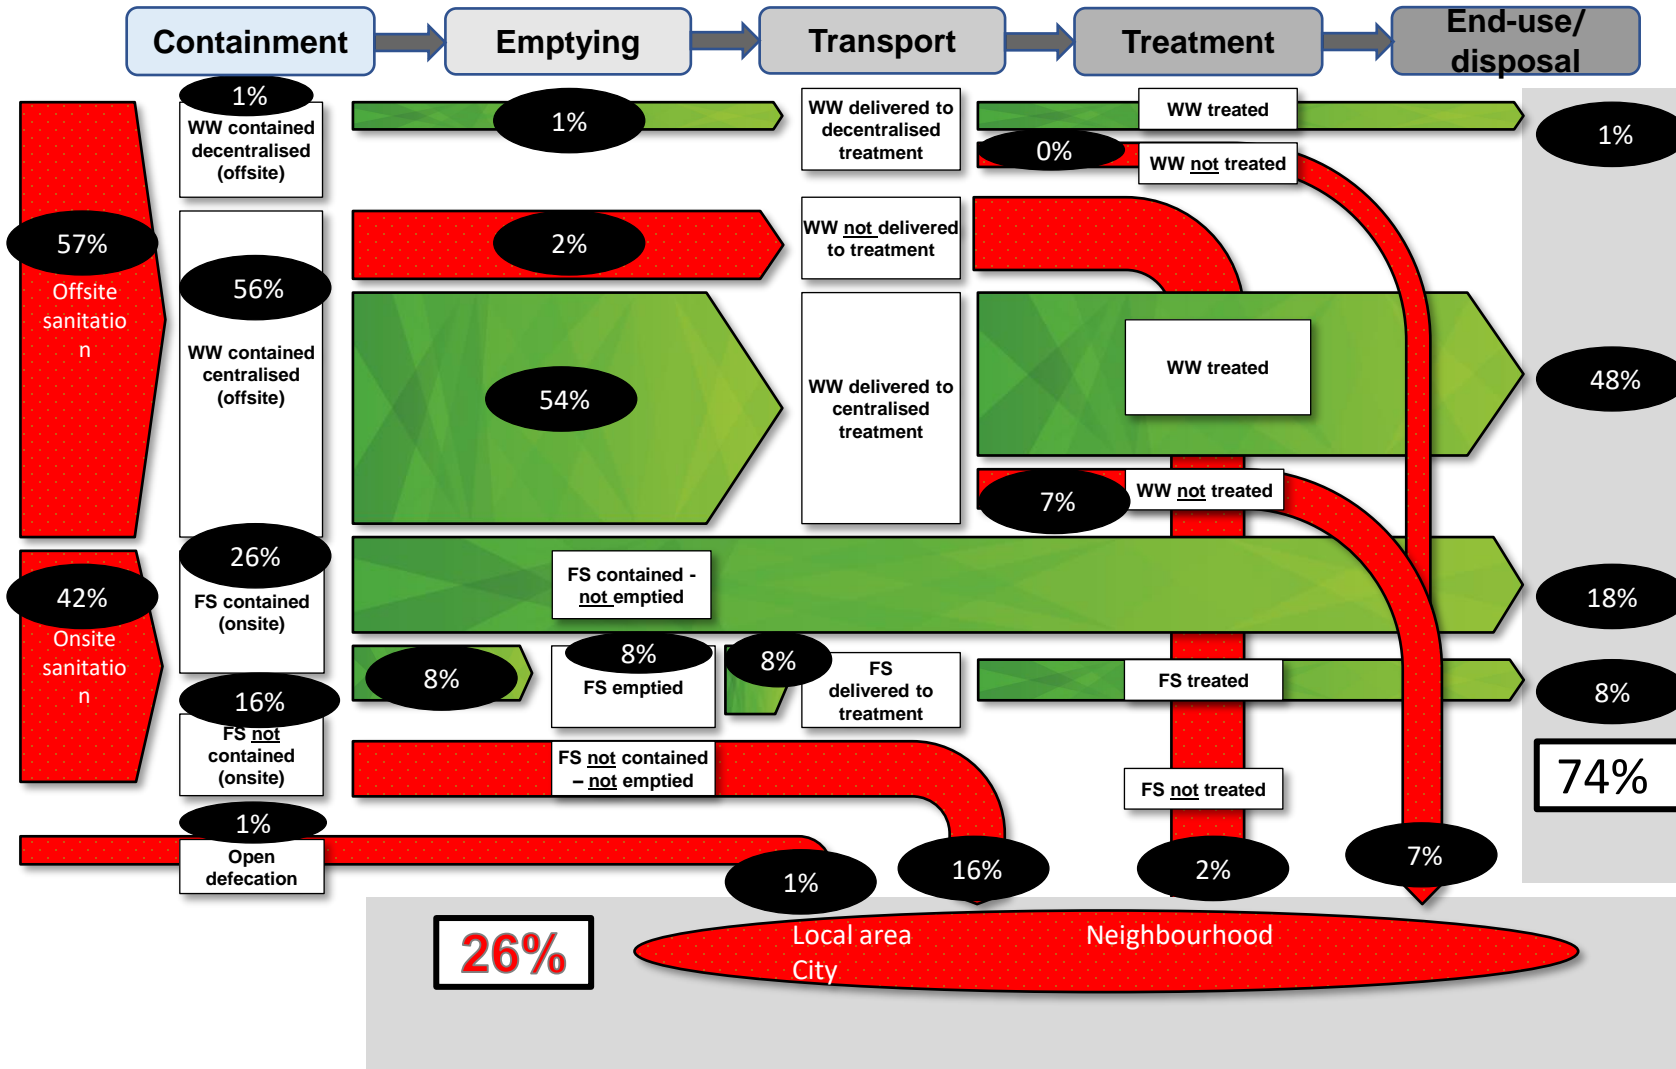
Containment

Emptying

Transport

Treatment

End-use/ disposal

57%
Offsite sanitation

1%
WW contained decentralised (offsite)

1%

WW delivered to decentralised treatment

WW treated

0%

WW not treated

1%

2%

WW not delivered to treatment

56%
WW contained centralised (offsite)

54%

WW delivered to centralised treatment

WW treated

48%

7%

WW not treated

42%
Onsite sanitation

26%
FS contained (onsite)

FS contained - not emptied

18%

8%

8%
FS emptied

8%

FS delivered to treatment

FS treated

8%

16%
FS not contained (onsite)

FS not contained – not emptied

74%

FS not treated

1%
Open defecation

1%

16%

2%

7%

26%

Local area
City

Neighbourhood